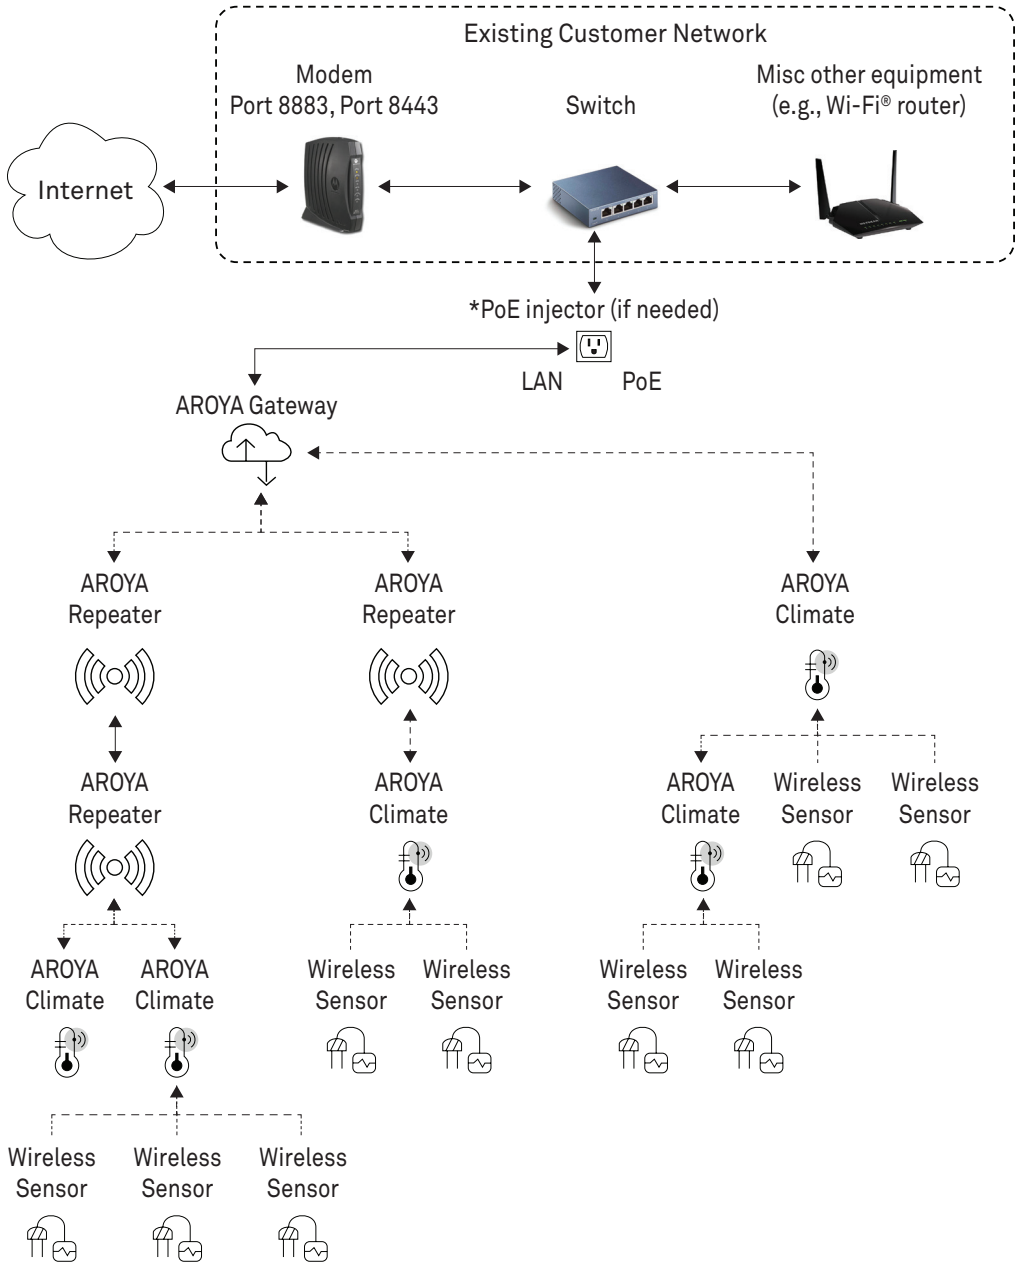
Existing Customer Network

Internet

Modem
Port 8883, Port 8443

Switch

Misc other equipment
(e.g., Wi-Fi® router)

*PoE injector (if needed)

LAN

PoE

AROYA Gateway

AROYA
Repeater

AROYA
Repeater

AROYA
Climate

AROYA
Repeater

AROYA
Climate

AROYA
Climate

Wireless
Sensor

Wireless
Sensor

AROYA
Climate

AROYA
Climate

Wireless
Sensor

Wireless
Sensor

Wireless
Sensor

Wireless
Sensor

Wireless
Sensor

Wireless
Sensor

Wireless
Sensor